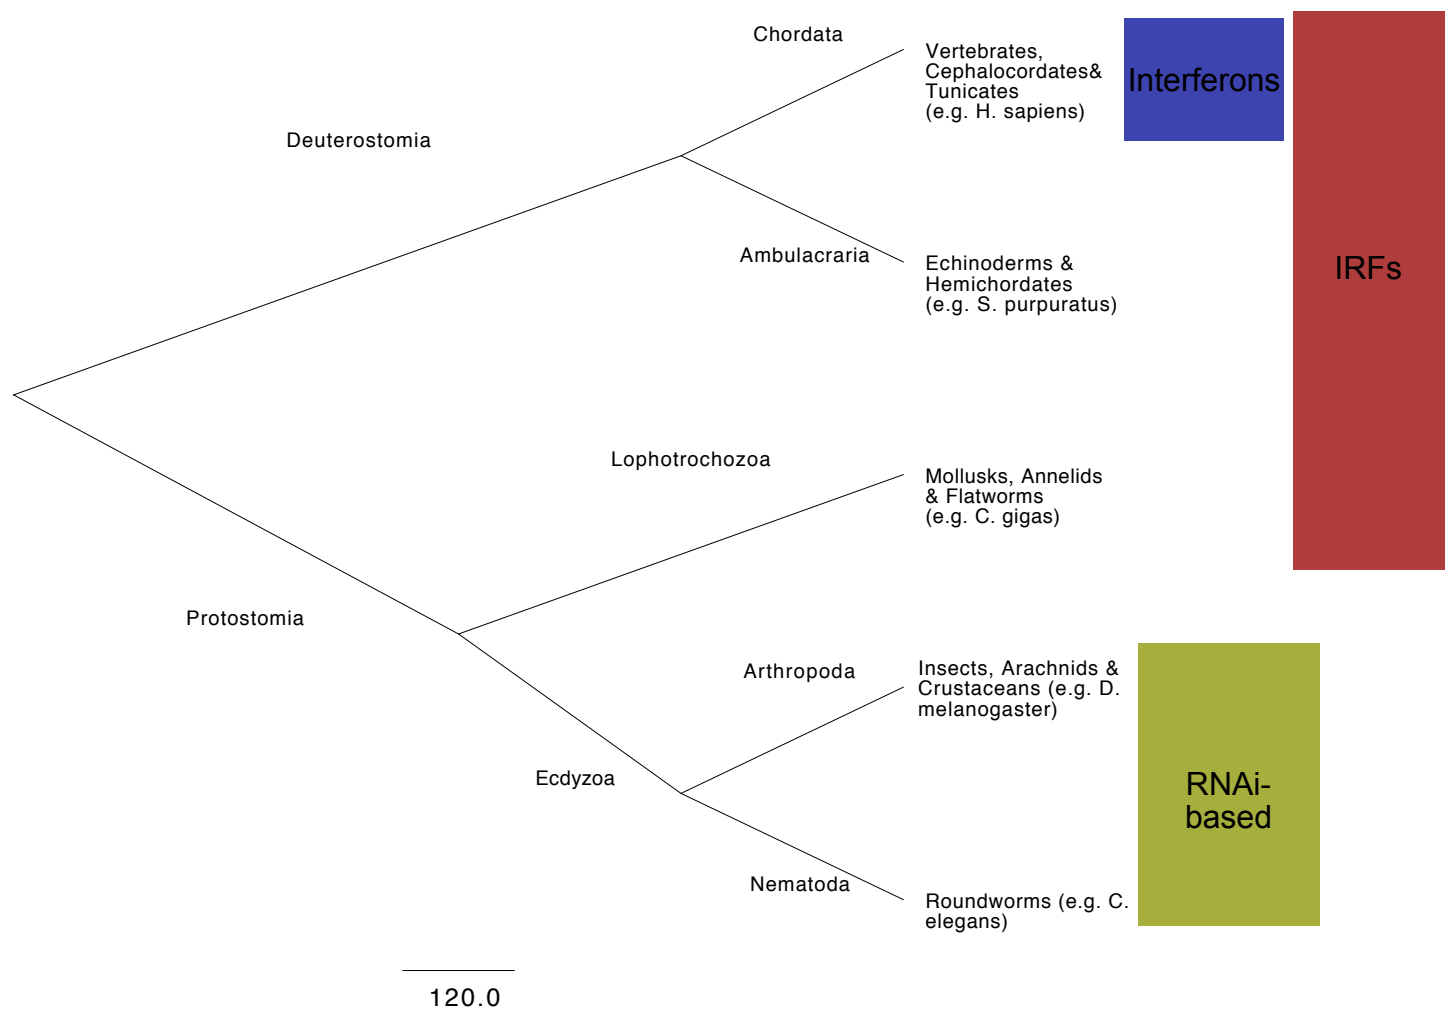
Chordata

Vertebrates, Cephalocordates& Tunicates (e.g. H. sapiens)

Interferons

IRFs

Deuterostomia

Ambulacraria

Echinoderms & Hemichordates (e.g. S. purpuratus)

Lophotrochozoa

Mollusks, Annelids & Flatworms (e.g. C. gigas)

Protostomia

Arthropoda

Insects, Arachnids & Crustaceans (e.g. D. melanogaster)

Ecdyzoa

RNAi-based

Nematoda

Roundworms (e.g. C. elegans)

120.0